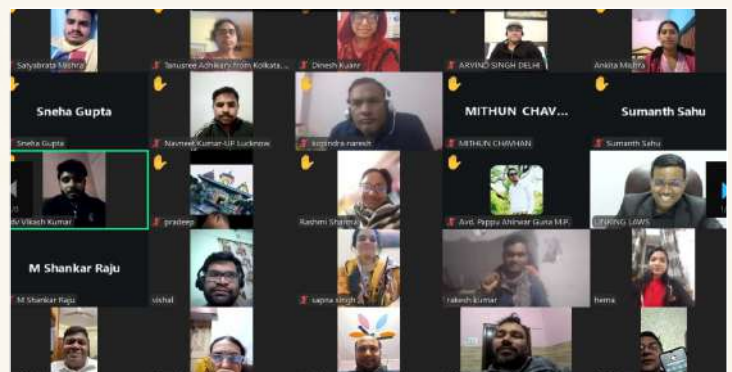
Satyabrata Mishra

Tanusree Adhikary from Kolkata...

Dinesh Kuanr

ARVIND SINGH DELHI

Ankita Mishra

Sneha Gupta

Sneha Gupta

Navneet Kumar-UP Lucknow

kripendra naresh

MITHUN CHAV...

MITHUN CHAVHAN

Sumanth Sahu

Sumanth Sahu

dv Vikash Kumar

pradeep

Rashmi Sharma

Avd. Pappu Ahirwar Guna M.P.

LINKING LAWS

M Shankar Raju

M Shankar Raju

vishal

sapna singh

rakesh kumar

hema